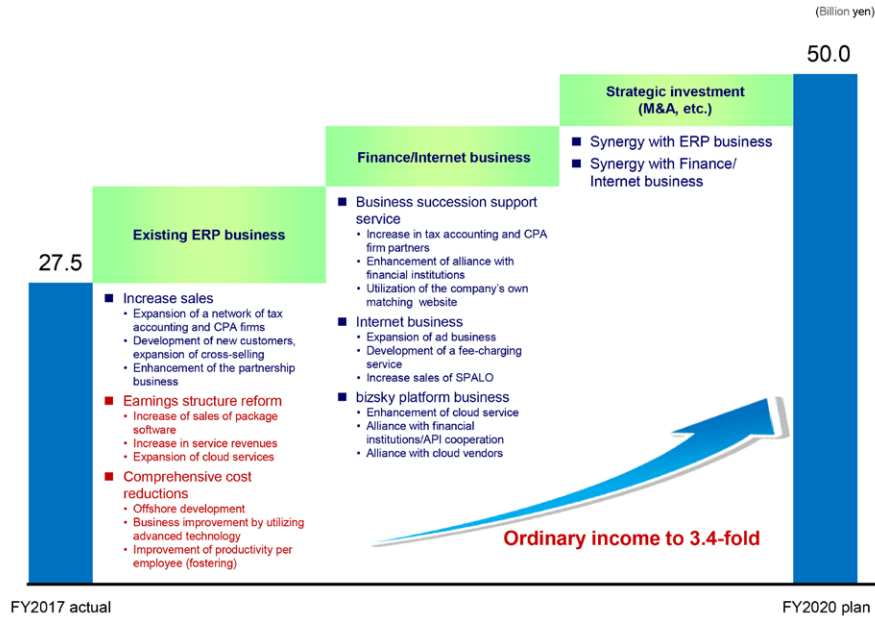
(Billion yen)

50.0

27.5

Strategic investment (M&A, etc.)

■ Synergy with ERP business
■ Synergy with Finance/ Internet business

Finance/Internet business

■ Business succession support service
• Increase in tax accounting and CPA firm partners
• Enhancement of alliance with financial institutions
• Utilization of the company's own matching website
■ Internet business
• Expansion of ad business
• Development of a fee-charging service
• Increase sales of SPALO
■ bizsky platform business
• Enhancement of cloud service
• Alliance with financial institutions/API cooperation
• Alliance with cloud vendors

Existing ERP business

■ Increase sales
• Expansion of a network of tax accounting and CPA firms
• Development of new customers, expansion of cross-selling
• Enhancement of the partnership business
■ Earnings structure reform
• Increase of sales of package software
• Increase in service revenues
• Expansion of cloud services
■ Comprehensive cost reductions
• Offshore development
• Business improvement by utilizing advanced technology
• Improvement of productivity per employee (fostering)

Ordinary income to 3.4-fold

FY2017 actual

FY2020 plan